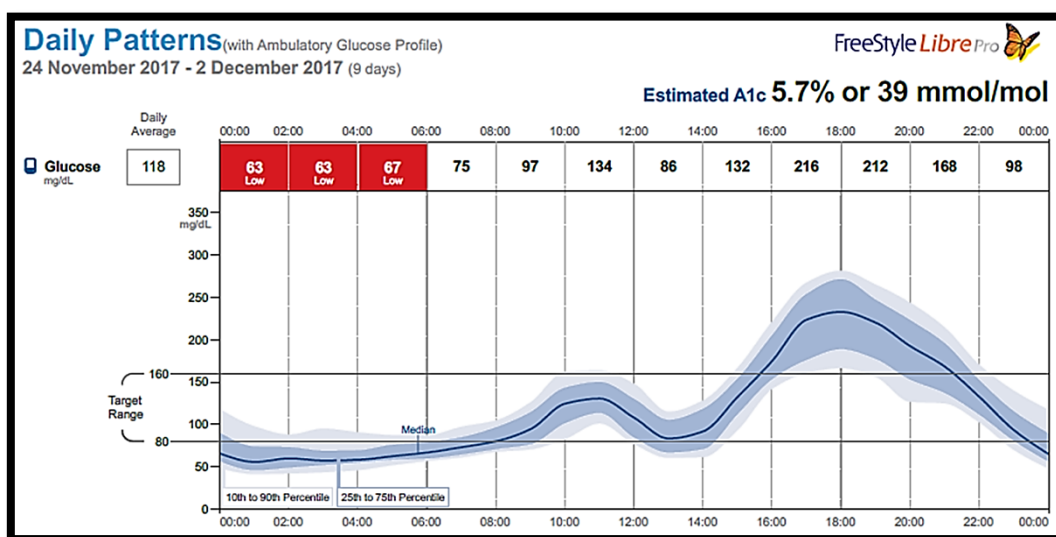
Daily Patterns(with Ambulatory Glucose Profile)
24 November 2017 - 2 December 2017 (9 days)

FreeStyle Libre Pro

Estimated A1c 5.7% or 39 mmol/mol

Daily Average

00:00 02:00 04:00 06:00 08:00 10:00 12:00 14:00 16:00 18:00 20:00 22:00 00:00

Glucose mg/dL

| 118 | 63 Low | 63 Low | 67 Low | 75 | 97 | 134 | 86 | 132 | 216 | 212 | 168 | 98 |
|---|---|---|---|---|---|---|---|---|---|---|---|---|

350 mg/dL
300
250
200
160
150
Target Range
100
80
50
0

Median

10th to 90th Percentile
25th to 75th Percentile

00:00 02:00 04:00 06:00 08:00 10:00 12:00 14:00 16:00 18:00 20:00 22:00 00:00